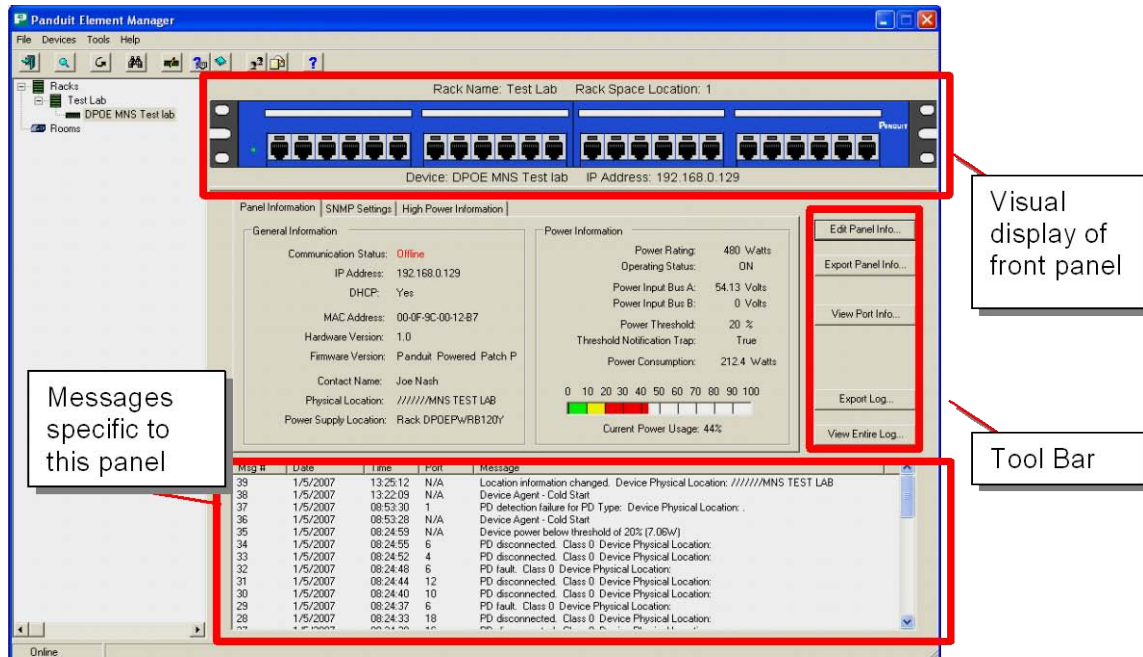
Panduit Element Manager

File Devices Tools Help

Racks
Test Lab
DPOE MNS Test lab
Rooms

Rack Name: Test Lab Rack Space Location: 1

PANDUIT

Device: DPOE MNS Test lab IP Address: 192.168.0.129

Visual display of front panel

Panel Information | SNMP Settings | High Power Information

General Information

Communication Status: Offline
IP Address: 192.168.0.129
DHCP: Yes
MAC Address: 00-0F-9C-00-12-B7
Hardware Version: 1.0
Firmware Version: Panduit Powered Patch P
Contact Name: Joe Nash
Physical Location: ///////MNS TEST LAB
Power Supply Location: Rack DPOEPWRB120Y

Power Information

Power Rating: 480 Watts
Operating Status: ON
Power Input Bus A: 54.13 Volts
Power Input Bus B: 0 Volts
Power Threshold: 20 %
Threshold Notification Trap: True
Power Consumption: 212.4 Watts

0 10 20 30 40 50 60 70 80 90 100

Current Power Usage: 44%

Edit Panel Info...
Export Panel Info...
View Port Info...
Export Log...
View Entire Log...

Tool Bar

Messages specific to this panel

| Msg # | Date | Time | Port | Message |
|---|---|---|---|---|
| 39 | 1/5/2007 | 13:25:12 | N/A | Location information changed. Device Physical Location: ///////MNS TEST LAB |
| 38 | 1/5/2007 | 13:22:09 | N/A | Device Agent - Cold Start |
| 37 | 1/5/2007 | 08:53:30 | 1 | PD detection failure for PD Type: Device Physical Location: . |
| 36 | 1/5/2007 | 08:53:28 | N/A | Device Agent - Cold Start |
| 35 | 1/5/2007 | 08:24:59 | N/A | Device power below threshold of 20% (7.06W) |
| 34 | 1/5/2007 | 08:24:55 | 6 | PD disconnected. Class 0 Device Physical Location: |
| 33 | 1/5/2007 | 08:24:52 | 4 | PD disconnected. Class 0 Device Physical Location: |
| 32 | 1/5/2007 | 08:24:48 | 6 | PD fault. Class 0 Device Physical Location: |
| 31 | 1/5/2007 | 08:24:44 | 12 | PD disconnected. Class 0 Device Physical Location: |
| 30 | 1/5/2007 | 08:24:40 | 10 | PD disconnected. Class 0 Device Physical Location: |
| 29 | 1/5/2007 | 08:24:37 | 6 | PD fault. Class 0 Device Physical Location: |
| 28 | 1/5/2007 | 08:24:33 | 18 | PD disconnected. Class 0 Device Physical Location: |
| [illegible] | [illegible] | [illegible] | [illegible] | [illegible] |

Online